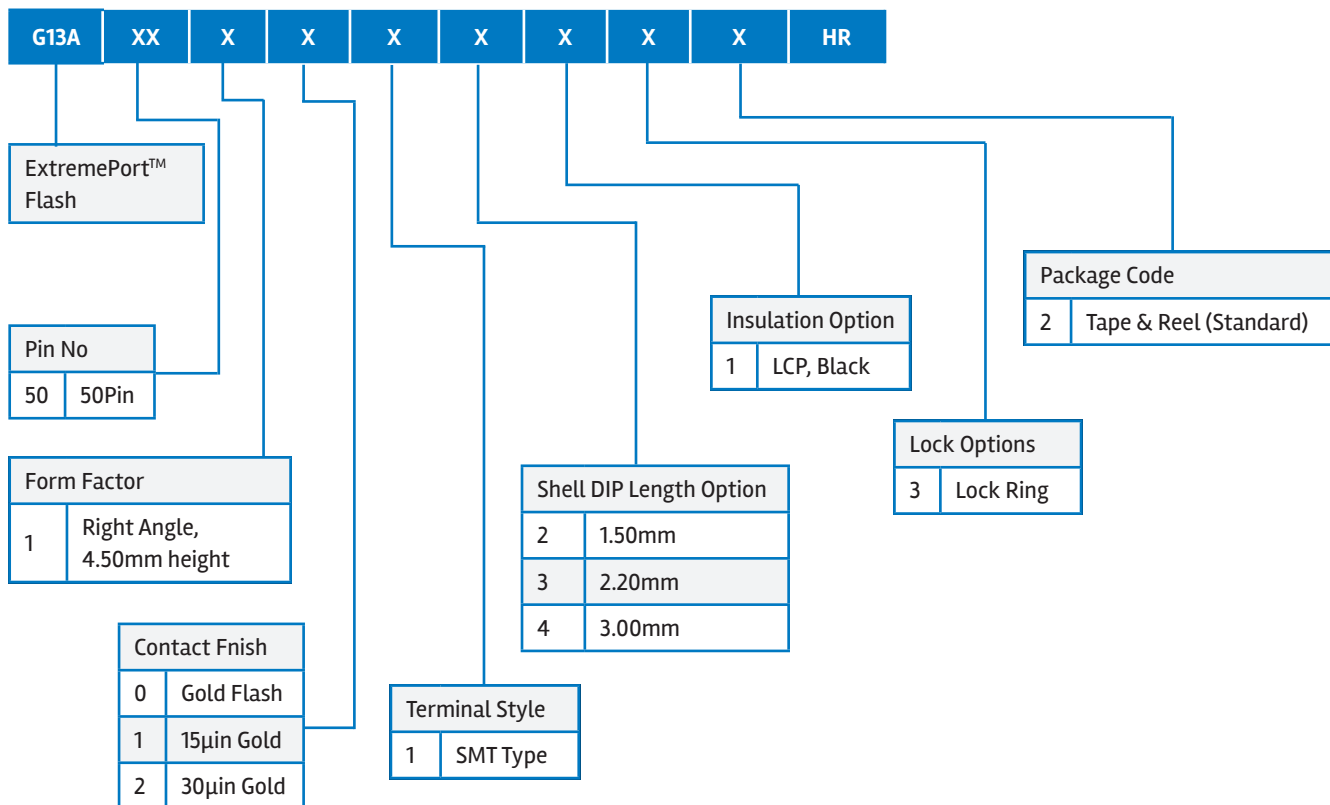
G13A XX X X X X X X X HR

ExtremePort™ Flash

| Pin No | |
|---|---|
| 50 | 50Pin |

| Form Factor | |
|---|---|
| 1 | Right Angle, 4.50mm height |

| Contact Fnish | |
|---|---|
| 0 | Gold Flash |
| 1 | 15μin Gold |
| 2 | 30μin Gold |

| Terminal Style | |
|---|---|
| 1 | SMT Type |

| Shell DIP Length Option | |
|---|---|
| 2 | 1.50mm |
| 3 | 2.20mm |
| 4 | 3.00mm |

| Insulation Option | |
|---|---|
| 1 | LCP, Black |

| Lock Options | |
|---|---|
| 3 | Lock Ring |

| Package Code | |
|---|---|
| 2 | Tape & Reel (Standard) |